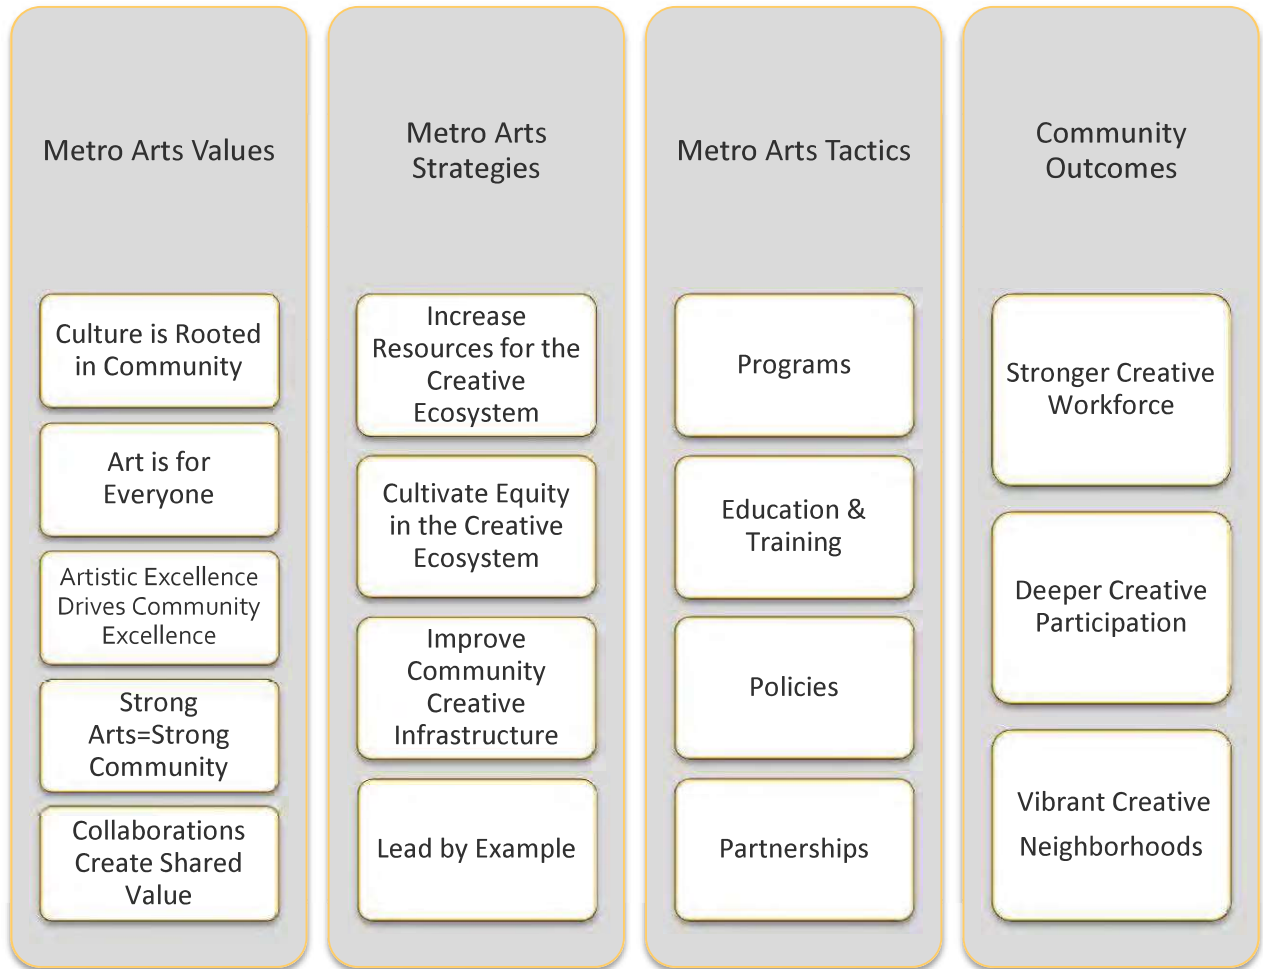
Metro Arts Values

Culture is Rooted in Community

Art is for Everyone

Artistic Excellence Drives Community Excellence

Strong Arts=Strong Community

Collaborations Create Shared Value

Metro Arts Strategies

Increase Resources for the Creative Ecosystem

Cultivate Equity in the Creative Ecosystem

Improve Community Creative Infrastructure

Lead by Example

Metro Arts Tactics

Programs

Education & Training

Policies

Partnerships

Community Outcomes

Stronger Creative Workforce

Deeper Creative Participation

Vibrant Creative Neighborhoods